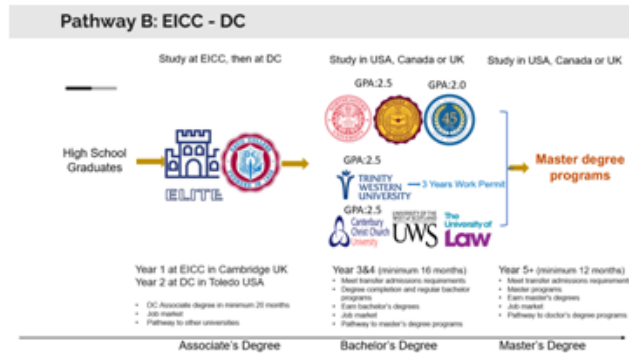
Pathway B: EICC - DC

Study at EICC, then at DC

Study in USA, Canada or UK

Study in USA, Canada or UK

High School Graduates

ELITE

GPA:2.5

GPA:2.0

GPA:2.5

TRINITY WESTERN UNIVERSITY

3 Years Work Permit

GPA:2.5

Canterbury Christ Church University

UWS

The University of Law

Master degree programs

Year 1 at EICC in Cambridge UK
Year 2 at DC in Toledo USA

- DC Associate degree in minimum 20 months
- Job market
- Pathway to other universities

Year 3&4 (minimum 16 months)
- Meet transfer admissions requirements
- Degree completion and regular bachelor programs
- Earn bachelor's degrees
- Job market
- Pathway to master's degree programs

Year 5+ (minimum 12 months)
- Meet transfer admissions requirements
- Master programs
- Earn master's degrees
- Job market
- Pathway to doctor's degree programs

Associate's Degree

Bachelor's Degree

Master's Degree